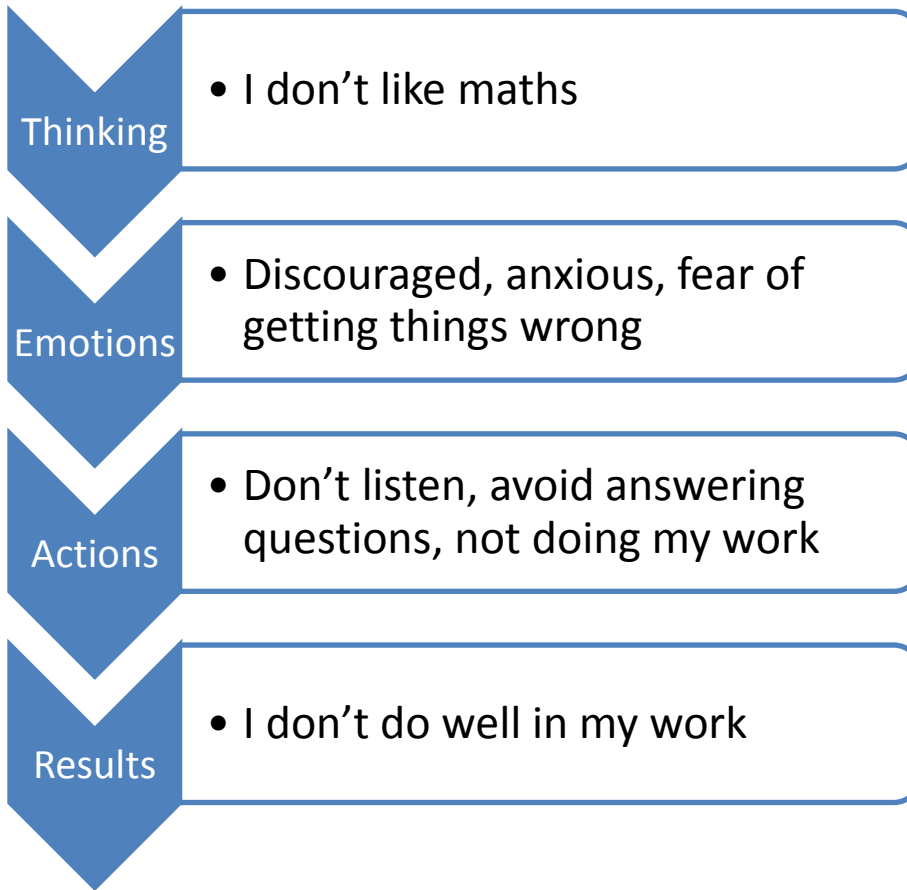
Thinking

• I don’t like maths

Emotions

• Discouraged, anxious, fear of getting things wrong

Actions

• Don’t listen, avoid answering questions, not doing my work

Results

• I don’t do well in my work